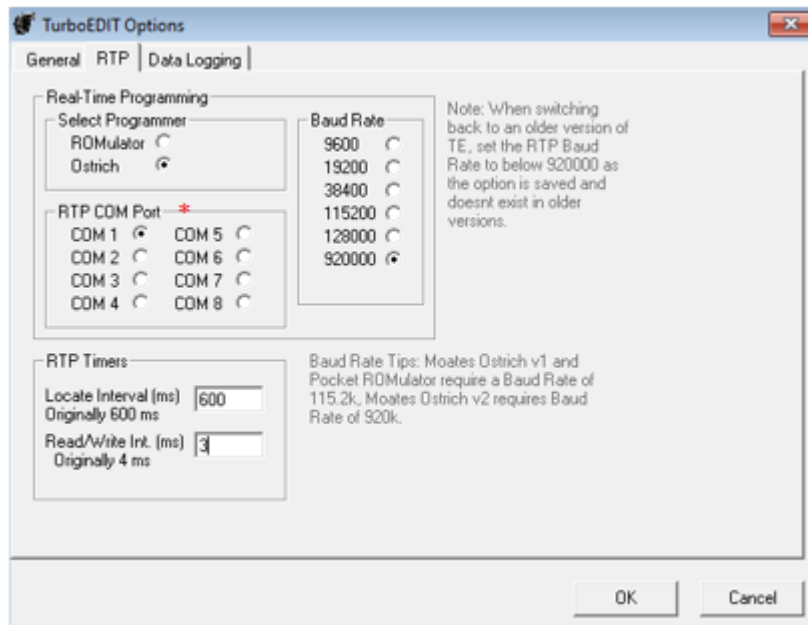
TurboEDIT Options

General | RTP | Data Logging

Real-Time Programming

Select Programmer
ROMulator
Ostrich

RTP COM Port *
COM 1
COM 5
COM 2
COM 6
COM 3
COM 7
COM 4
COM 8

Baud Rate
9600
19200
38400
115200
128000
920000

Note: When switching back to an older version of TE, set the RTP Baud Rate to below 920000 as the option is saved and doesnt exist in older versions.

RTP Timers
Locate Interval (ms) Originally 600 ms 600
Read/Write Int. (ms) Originally 4 ms 3

Baud Rate Tips: Moates Ostrich v1 and Pocket ROMulator require a Baud Rate of 115.2k, Moates Ostrich v2 requires Baud Rate of 920k.

OK
Cancel